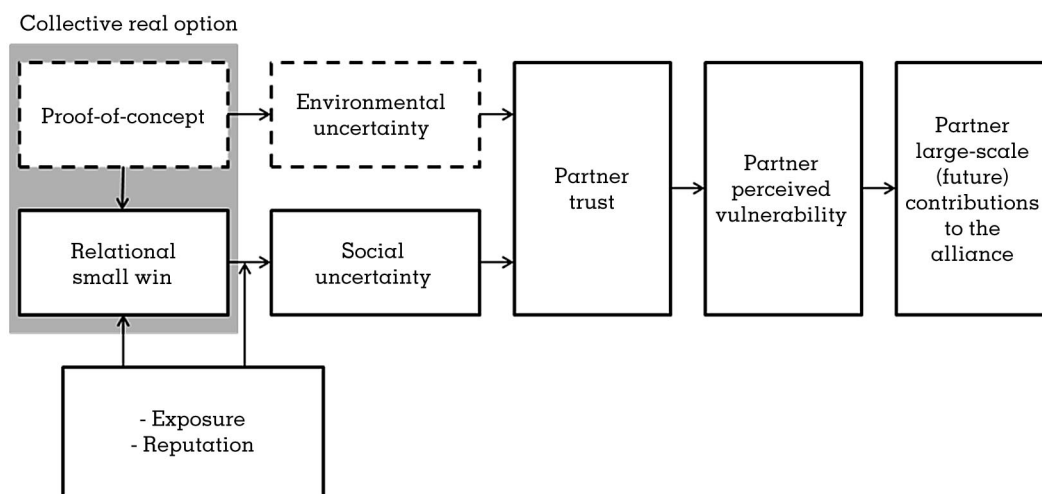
Collective real option

Proof-of-concept

Environmental uncertainty

Partner trust

Partner perceived vulnerability

Partner large-scale (future) contributions to the alliance

Relational small win

Social uncertainty

- Exposure
- Reputation